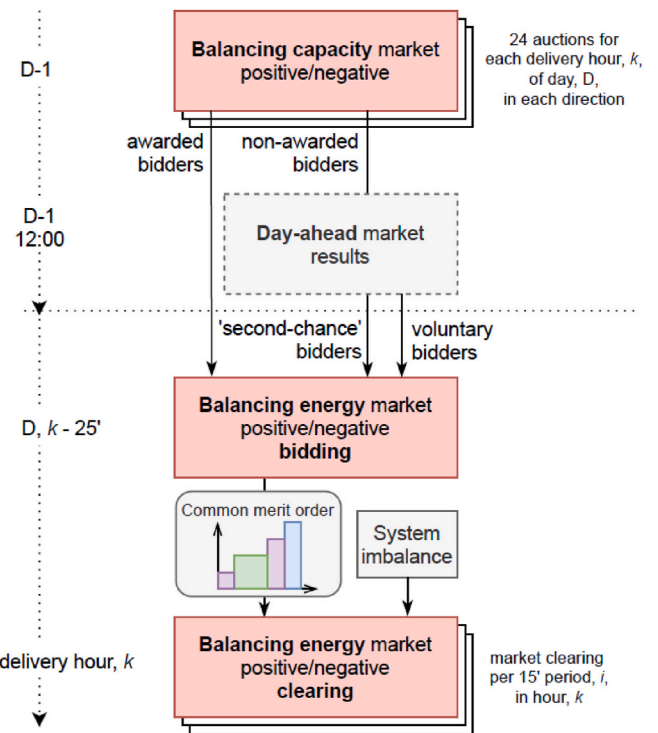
D-1

**Balancing capacity** market positive/negative

24 auctions for each delivery hour, *k*, of day, D, in each direction

awarded bidders

non-awarded bidders

D-1 12:00

**Day-ahead** market results

'second-chance' bidders

voluntary bidders

D, *k* - 25'

**Balancing energy** market positive/negative **bidding**

Common merit order

System imbalance

delivery hour, *k*

**Balancing energy** market positive/negative **clearing**

market clearing per 15' period, *i*, in hour, *k*